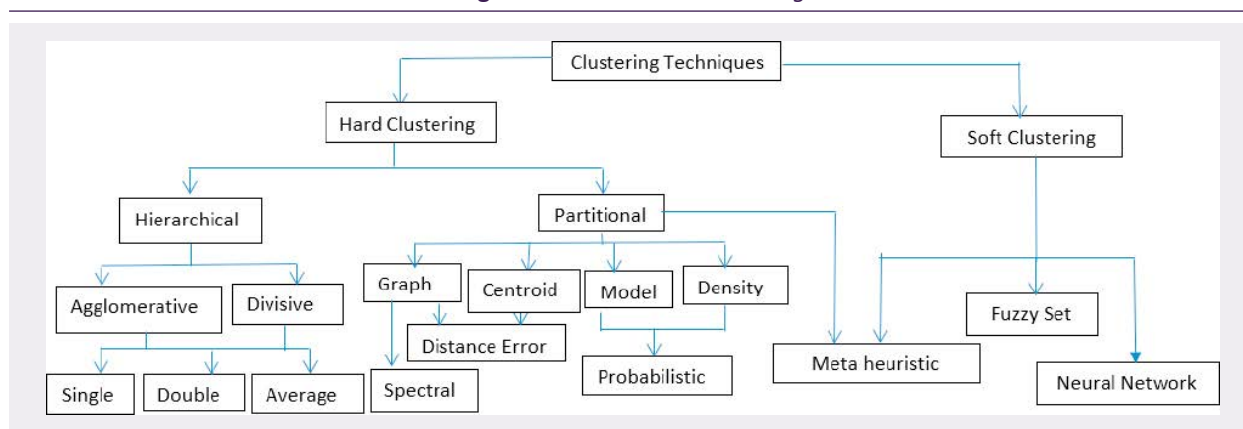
Clustering Techniques

Hard Clustering

Soft Clustering

Hierarchical

Partitional

Agglomerative

Divisive

Graph

Centroid

Model

Density

Fuzzy Set

Distance Error

Meta heuristic

Single

Double

Average

Spectral

Probabilistic

Neural Network